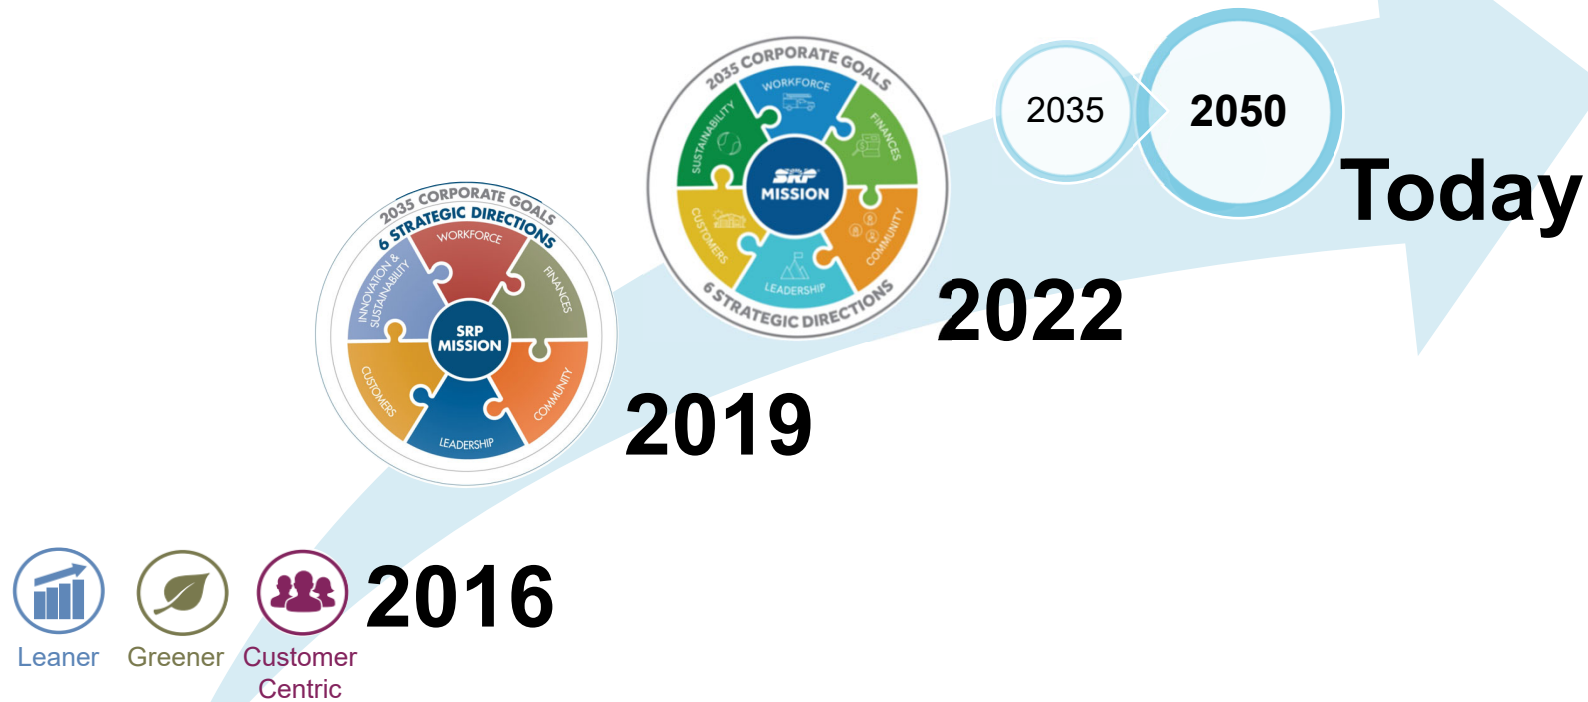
2035

2050

Today

2035 CORPORATE GOALS

WORKFORCE

FINANCES

COMMUNITY

LEADERSHIP

CUSTOMERS

SUSTAINABILITY

SRP

MISSION

6 STRATEGIC DIRECTIONS

2022

2035 CORPORATE GOALS

6 STRATEGIC DIRECTIONS

WORKFORCE

FINANCES

COMMUNITY

LEADERSHIP

CUSTOMERS

INNOVATION & SUSTAINABILITY

SRP

MISSION

2019

Leaner

Greener

Customer Centric

2016